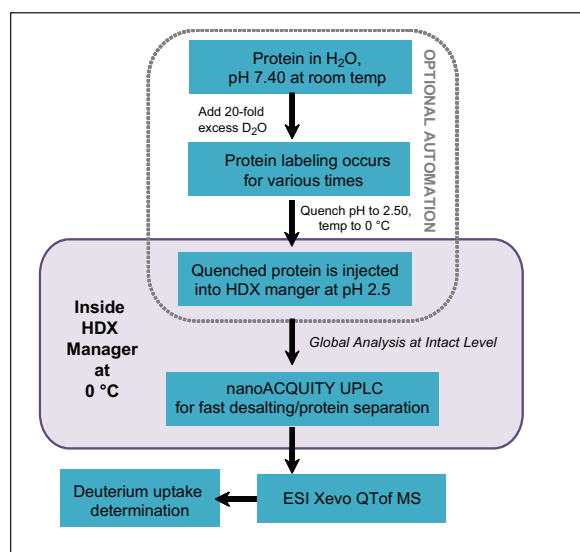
Protein in $H_2O$, pH 7.40 at room temp

Add 20-fold excess $D_2O$

Protein labeling occurs for various times

OPTIONAL AUTOMATION

Quench pH to 2.50, temp to 0 °C

Quenched protein is injected into HDX manger at pH 2.5

Inside HDX Manager at 0 °C

Global Analysis at Intact Level

nanoACQUITY UPLC for fast desalting/protein separation

Deuterium uptake determination

ESI Xevo QTof MS